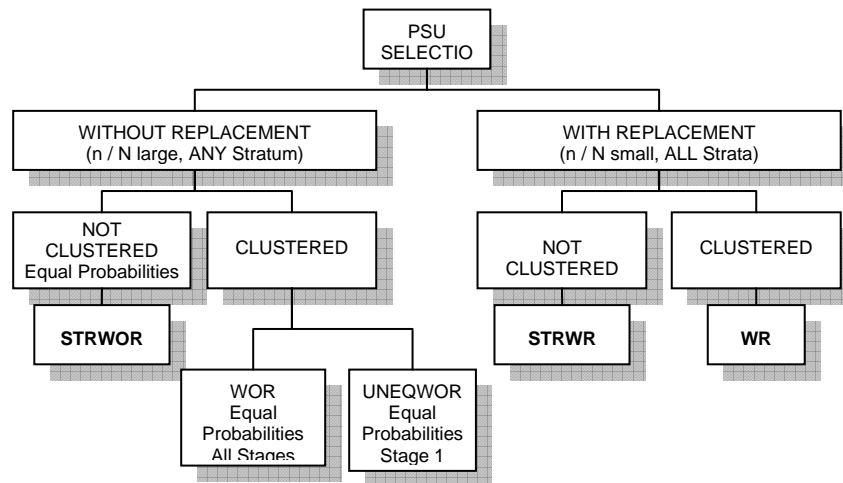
PSU SELECTIO

WITHOUT REPLACEMENT
(n / N large, ANY Stratum)

WITH REPLACEMENT
(n / N small, ALL Strata)

NOT CLUSTERED
Equal Probabilities

STRWOR

CLUSTERED

WOR
Equal
Probabilities
All Stages

UNEQWOR
Equal
Probabilities
Stage 1

NOT CLUSTERED

STRWR

CLUSTERED

WR